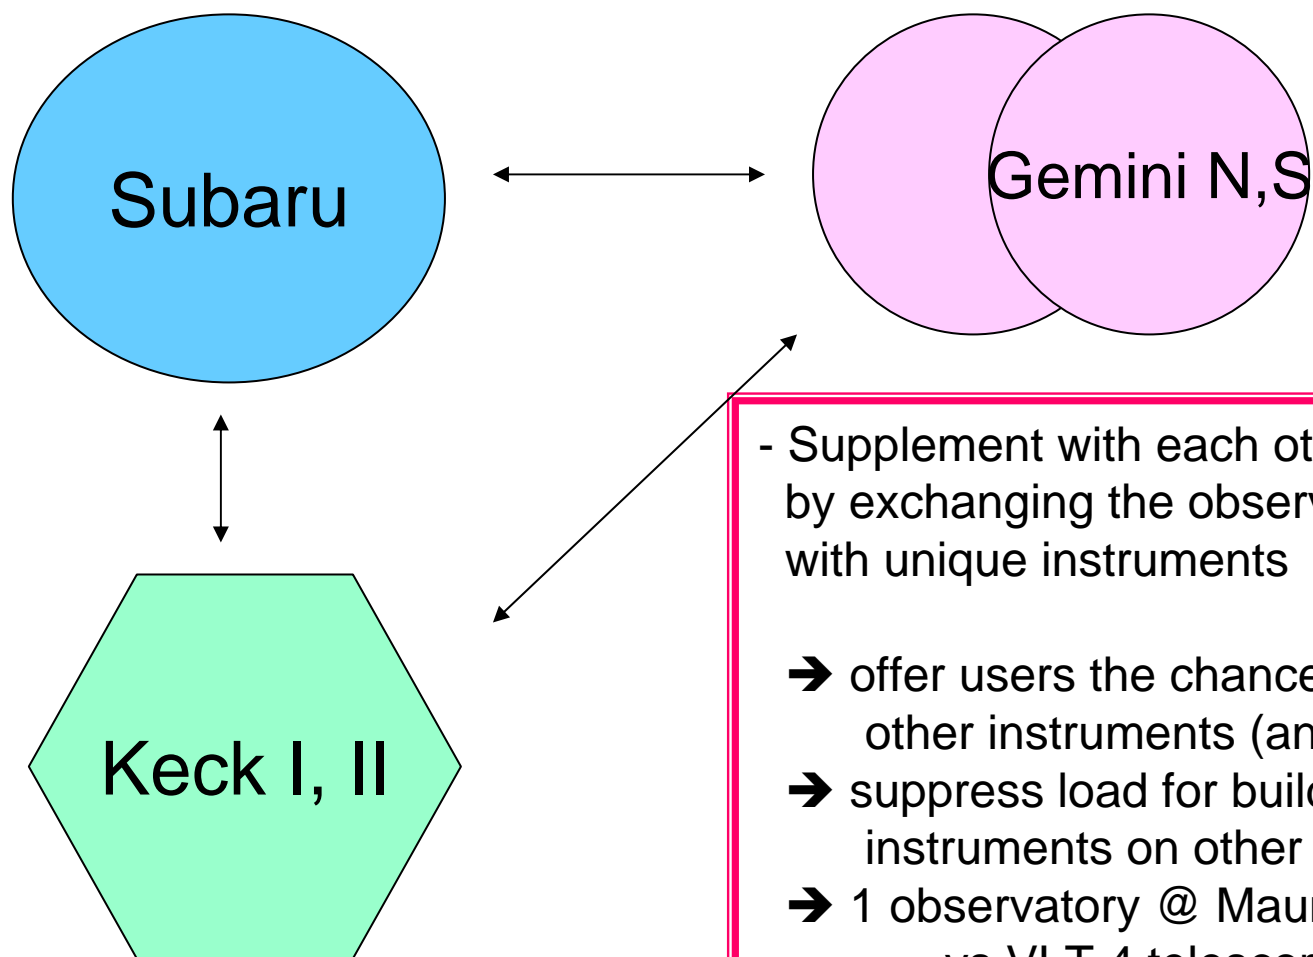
Subaru

Gemini N,S

Keck I, II

- Supplement with each ot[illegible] by exchanging the observ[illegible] with unique instruments

➔ offer users the chance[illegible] other instruments (an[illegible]
➔ suppress load for buil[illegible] instruments on other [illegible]
➔ 1 observatory @ Mau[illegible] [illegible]